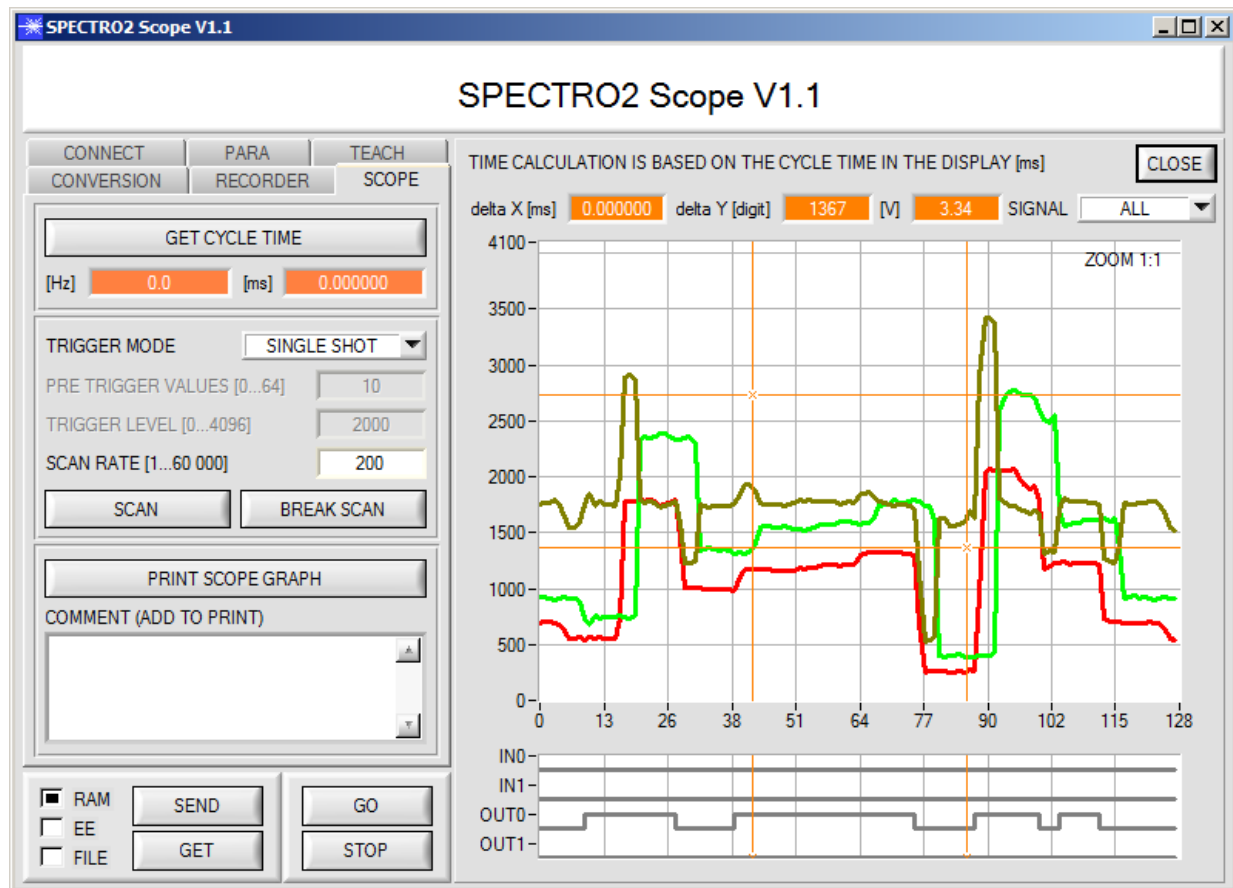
SPECTRO2 Scope V1.1

SPECTRO2 Scope V1.1

CONNECT
PARA
TEACH
CONVERSION
RECORDER
SCOPE

GET CYCLE TIME

[Hz] 0.0 [ms] 0.000000

TRIGGER MODE SINGLE SHOT

PRE TRIGGER VALUES [0...64] 10

TRIGGER LEVEL [0...4096] 2000

SCAN RATE [1...60 000] 200

SCAN
BREAK SCAN

PRINT SCOPE GRAPH

COMMENT (ADD TO PRINT)

RAM
EE
FILE
SEND
GET
GO
STOP

TIME CALCULATION IS BASED ON THE CYCLE TIME IN THE DISPLAY [ms]
CLOSE

delta X [ms] 0.000000 delta Y [digit] 1367 [V] 3.34 SIGNAL ALL

ZOOM 1:1

4100
3500
3000
2500
2000
1500
1000
500
0

0 13 26 38 51 64 77 90 102 115 128

IN0
IN1
OUT0
OUT1